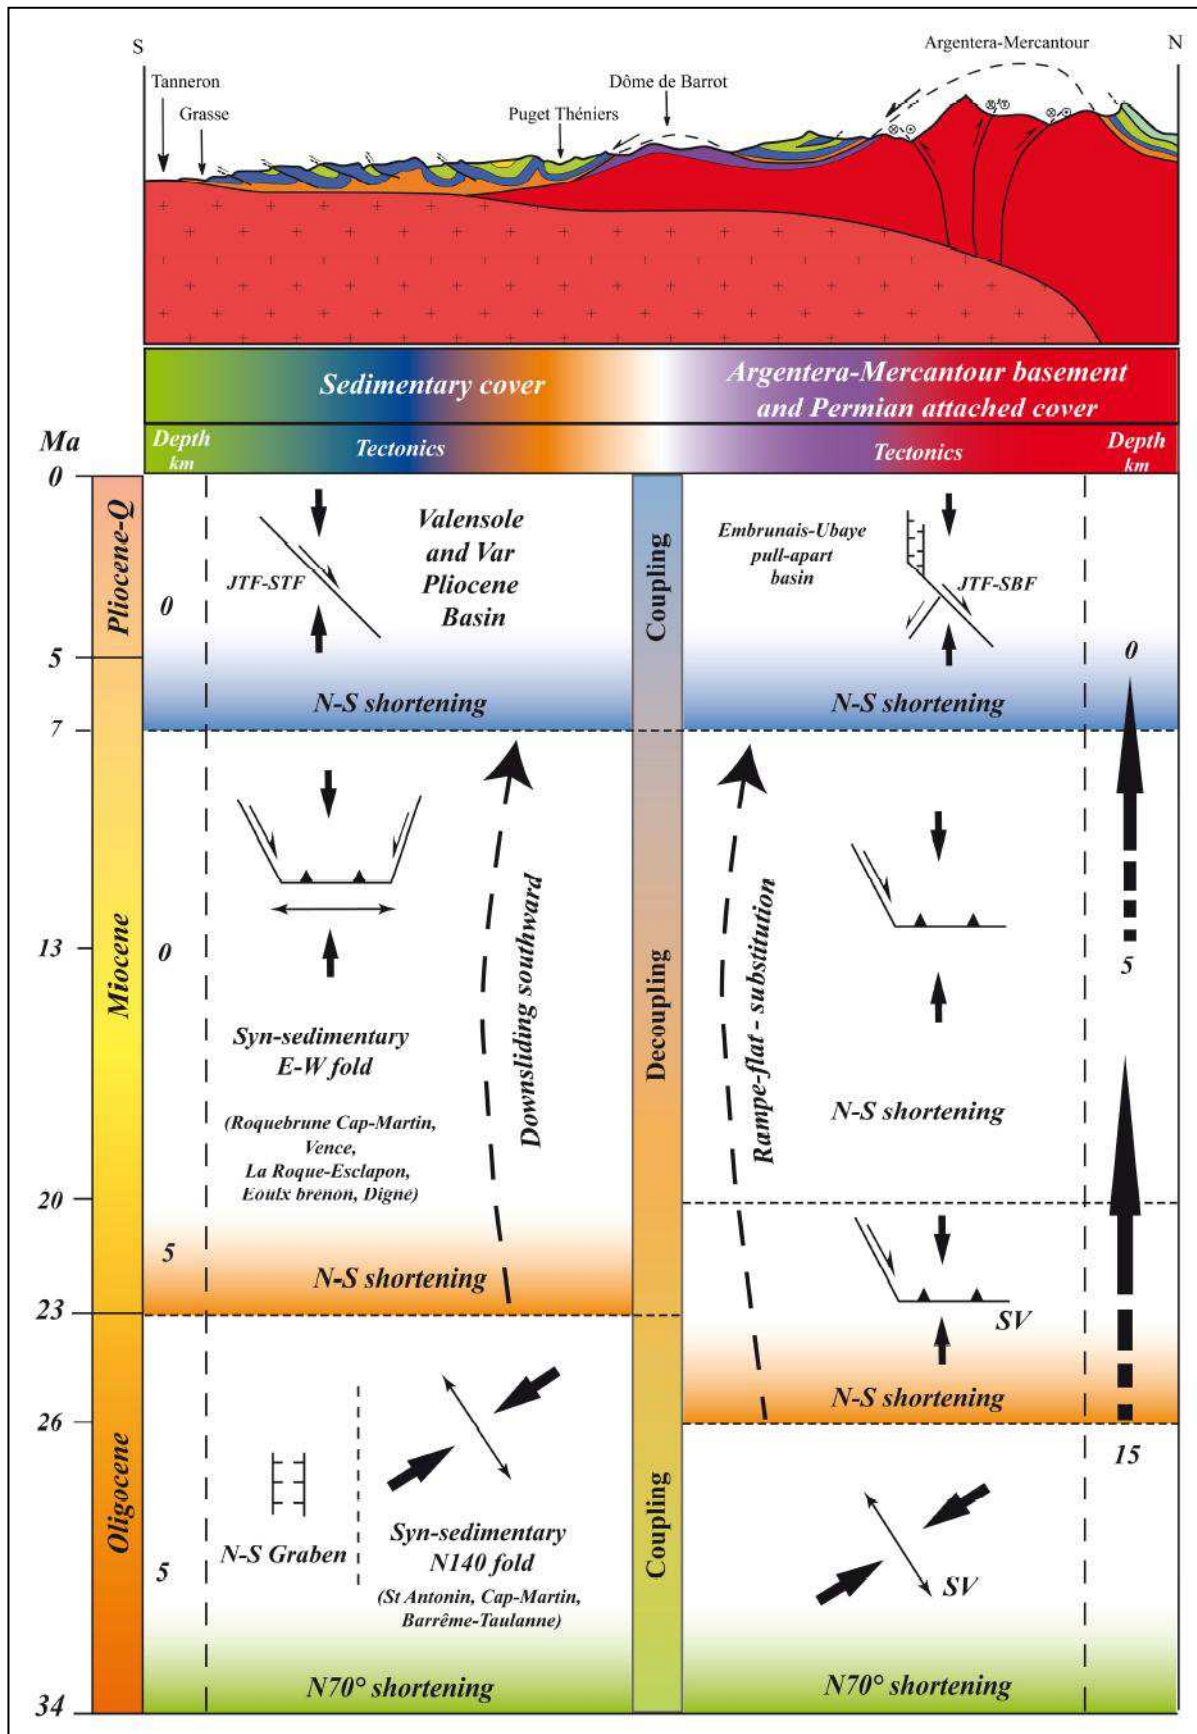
S

N

Argentera-Mercantour

Tanneron

Grasse

Puget Théniers

Dôme de Barrot

Sedimentary cover

Argentera-Mercantour basement and Permian attached cover

Ma

Depth km

Tectonics

Tectonics

Depth km

0

Pliocene-Q

0

JTF-STF

Valensole and Var Pliocene Basin

Coupling

Embrunais-Ubaye pull-apart basin

JTF-SBF

5

0

7

N-S shortening

N-S shortening

Miocene

13

0

Syn-sedimentary E-W fold

(Roquebrune Cap-Martin, Vence, La Roque-Esclapon, Eoulx brenon, Digne)

Downsliding southward

Decoupling

Rampe-flat - substitution

5

N-S shortening

20

5

N-S shortening

23

SV

N-S shortening

26

15

Oligocene

N-S Graben

Syn-sedimentary N140 fold

(St Antonin, Cap-Martin, Barrême-Taulanne)

5

Coupling

SV

N70° shortening

N70° shortening

34